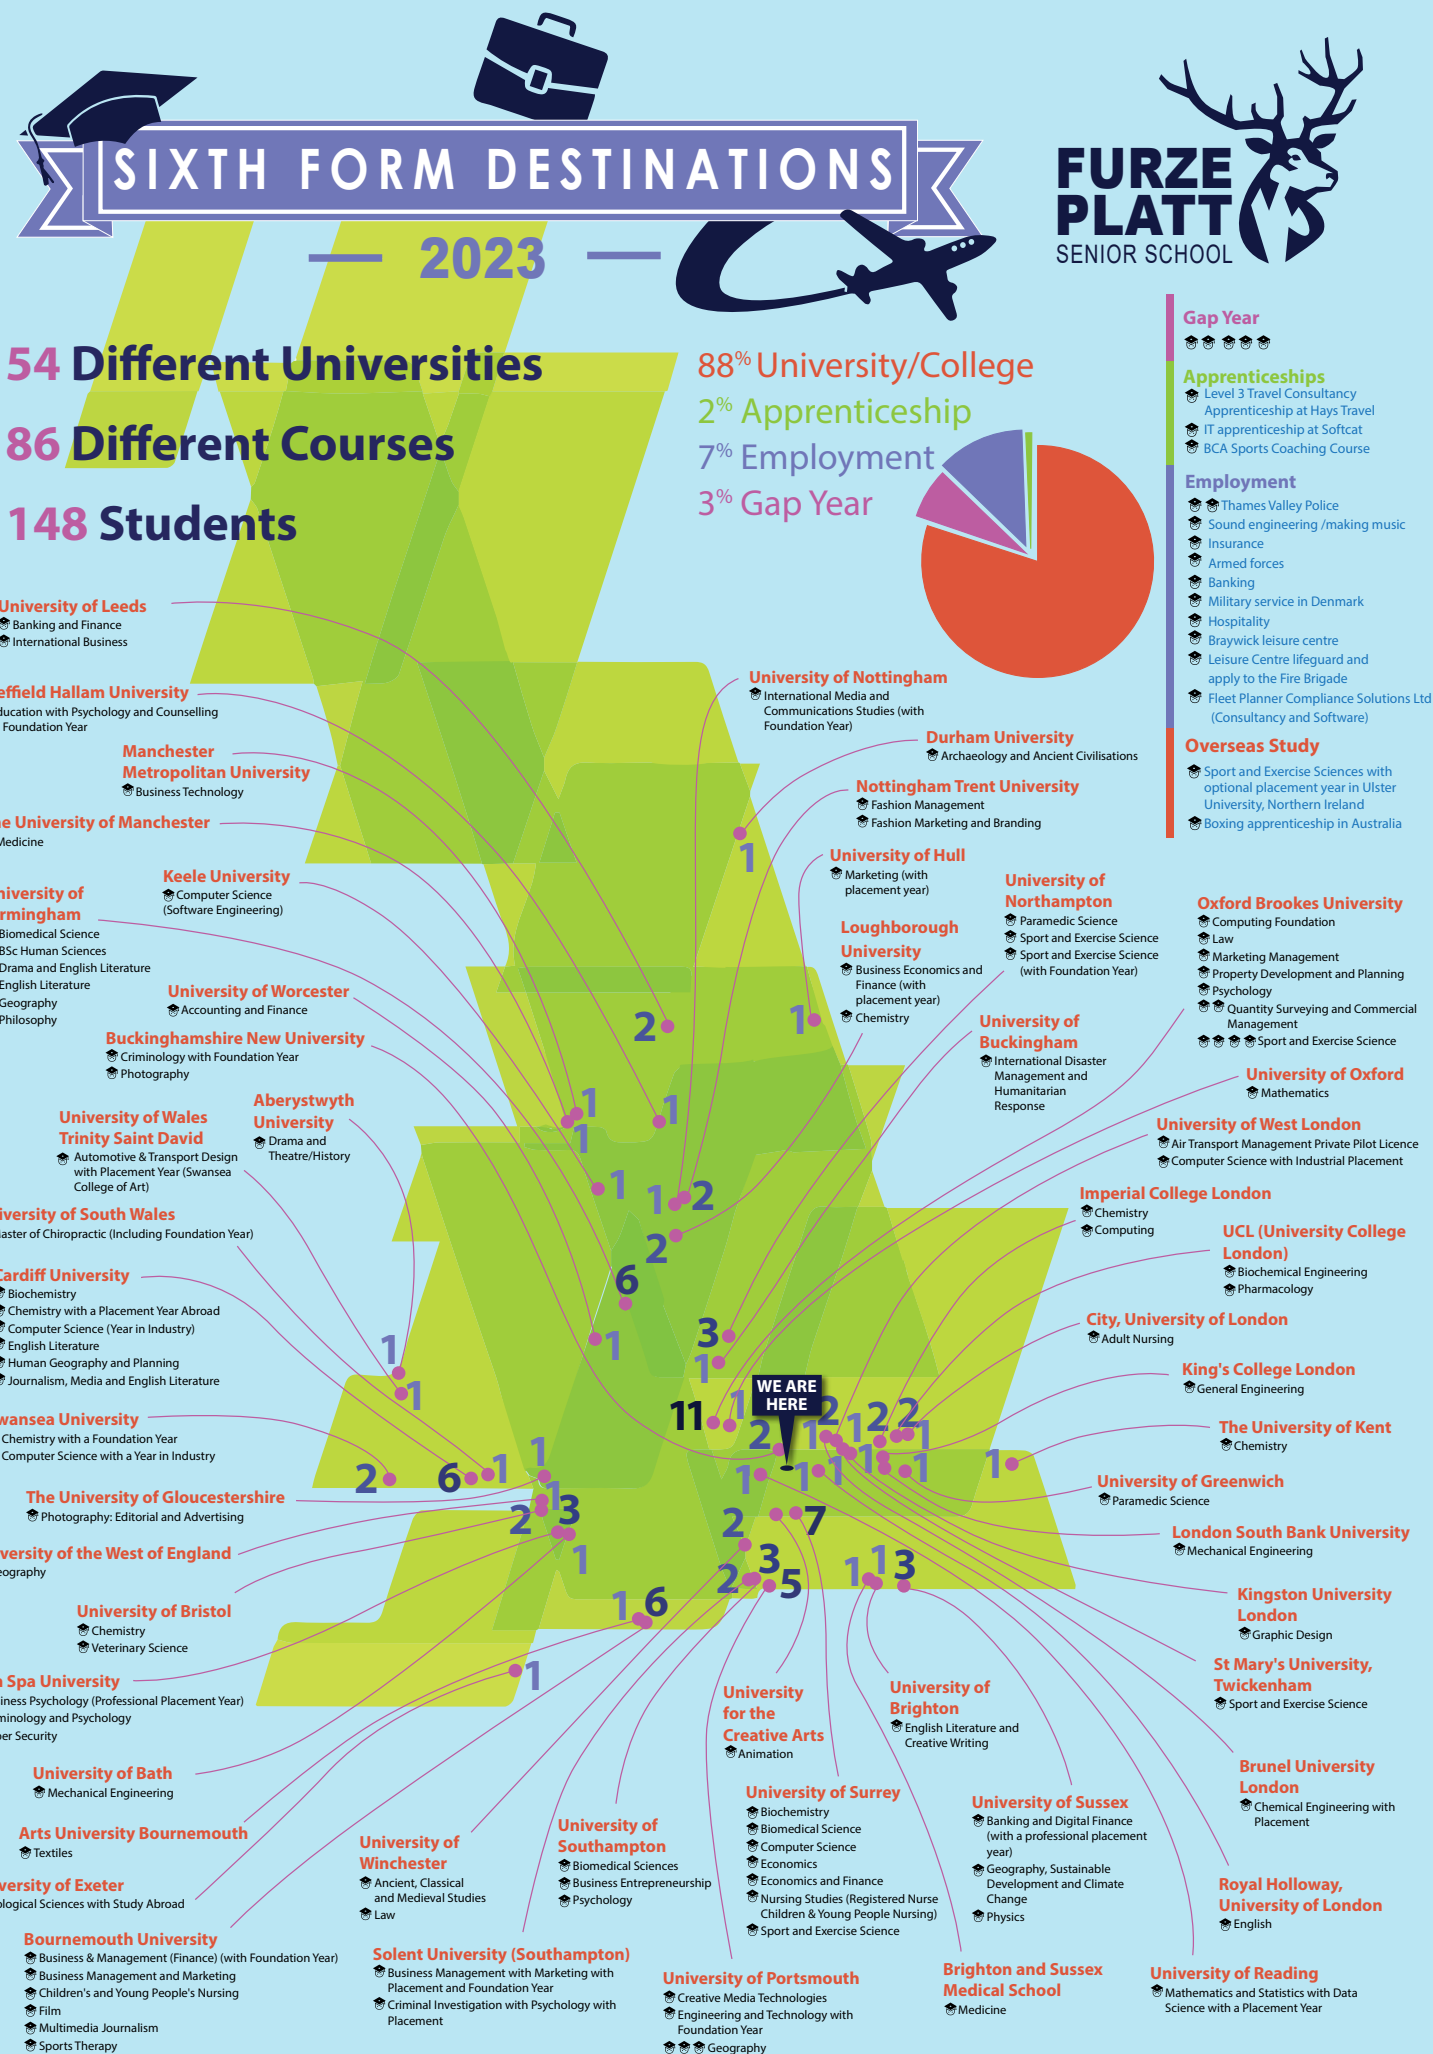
SIXTH FORM DESTINATIONS

— 2023 —

FURZE PLATT SENIOR SCHOOL

54 Different Universities
86 Different Courses
148 Students

88% University/College
2% Apprenticeship
7% Employment
3% Gap Year

Gap Year

Apprenticeships
Level 3 Travel Consultancy Apprenticeship at Hays Travel
IT apprenticeship at Softcat
BCA Sports Coaching Course

Employment
Thames Valley Police
Sound engineering /making music
Insurance
Armed forces
Banking
Military service in Denmark
Hospitality
Braywick leisure centre
Leisure Centre lifeguard and apply to the Fire Brigade
Fleet Planner Compliance Solutions Ltd (Consultancy and Software)

Overseas Study
Sport and Exercise Sciences with optional placement year in Ulster University, Northern Ireland
Boxing apprenticeship in Australia

University of Leeds
Banking and Finance
International Business

effield Hallam University
ducation with Psychology and Counselling Foundation Year

Manchester Metropolitan University
Business Technology

e University of Manchester
Medicine

Keele University
Computer Science (Software Engineering)

niversity of rmingham
Biomedical Science
BSc Human Sciences
Drama and English Literature
English Literature
Geography
Philosophy

University of Worcester
Accounting and Finance

Buckinghamshire New University
Criminology with Foundation Year
Photography

University of Wales Trinity Saint David
Automotive & Transport Design with Placement Year (Swansea College of Art)

Aberystwyth University
Drama and Theatre/History

iversity of South Wales
aster of Chiropractic (Including Foundation Year)

Cardiff University
Biochemistry
Chemistry with a Placement Year Abroad
Computer Science (Year in Industry)
English Literature
Human Geography and Planning
Journalism, Media and English Literature

wansea University
Chemistry with a Foundation Year
Computer Science with a Year in Industry

The University of Gloucestershire
Photography: Editorial and Advertising

versity of the West of England
eography

University of Bristol
Chemistry
Veterinary Science

n Spa University
iness Psychology (Professional Placement Year)
minology and Psychology
ber Security

University of Bath
Mechanical Engineering

Arts University Bournemouth
Textiles

versity of Exeter
ological Sciences with Study Abroad

Bournemouth University
Business & Management (Finance) (with Foundation Year)
Business Management and Marketing
Children's and Young People's Nursing
Film
Multimedia Journalism
Sports Therapy

University of Winchester
Ancient, Classical and Medieval Studies
Law

University of Southampton
Biomedical Sciences
Business Entrepreneurship
Psychology

Solent University (Southampton)
Business Management with Marketing with Placement and Foundation Year
Criminal Investigation with Psychology with Placement

University for the Creative Arts
Animation

University of Surrey
Biochemistry
Biomedical Science
Computer Science
Economics
Economics and Finance
Nursing Studies (Registered Nurse Children & Young People Nursing)
Sport and Exercise Science

University of Portsmouth
Creative Media Technologies
Engineering and Technology with Foundation Year
Geography

University of Brighton
English Literature and Creative Writing

University of Sussex
Banking and Digital Finance (with a professional placement year)
Geography, Sustainable Development and Climate Change
Physics

Brighton and Sussex Medical School
Medicine

University of Reading
Mathematics and Statistics with Data Science with a Placement Year

Royal Holloway, University of London
English

Brunel University London
Chemical Engineering with Placement

St Mary's University, Twickenham
Sport and Exercise Science

Kingston University London
Graphic Design

London South Bank University
Mechanical Engineering

University of Greenwich
Paramedic Science

The University of Kent
Chemistry

King's College London
General Engineering

City, University of London
Adult Nursing

UCL (University College London)
Biochemical Engineering
Pharmacology

Imperial College London
Chemistry
Computing

University of West London
Air Transport Management Private Pilot Licence
Computer Science with Industrial Placement

University of Oxford
Mathematics

University of Buckingham
International Disaster Management and Humanitarian Response

Oxford Brookes University
Computing Foundation
Law
Marketing Management
Property Development and Planning
Psychology
Quantity Surveying and Commercial Management
Sport and Exercise Science

University of Northampton
Paramedic Science
Sport and Exercise Science
Sport and Exercise Science (with Foundation Year)

Loughborough University
Business Economics and Finance (with placement year)
Chemistry

University of Hull
Marketing (with placement year)

Nottingham Trent University
Fashion Management
Fashion Marketing and Branding

Durham University
Archaeology and Ancient Civilisations

University of Nottingham
International Media and Communications Studies (with Foundation Year)

WE ARE HERE

1 2 1 1 1 1 1 2 2 6 1 3 1 1 1 11 1 2 2 1 2 2 1 1 1 1 1 1 2 6 1 1 1 3 2 1 2 7 3 2 5 1 1 3 1 6 1